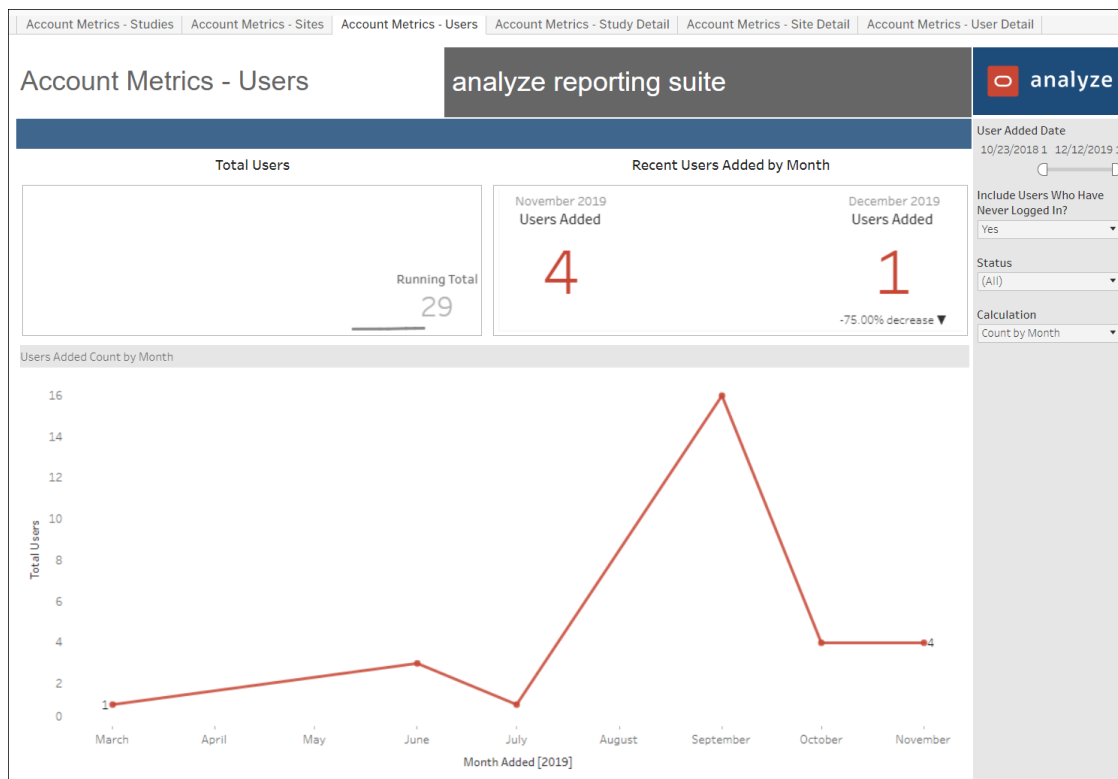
Account Metrics - Studies | Account Metrics - Sites | Account Metrics - Users | Account Metrics - Study Detail | Account Metrics - Site Detail | Account Metrics - User Detail

Account Metrics - Users

analyze reporting suite

analyze

Total Users

Running Total
29

Recent Users Added by Month

November 2019
Users Added
4

December 2019
Users Added
1
-75.00% decrease ▼

User Added Date
10/23/2018 1 12/12/2019 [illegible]

Include Users Who Have Never Logged In?
Yes

Status
(All)

Calculation
Count by Month

Users Added Count by Month

16
14
12
10
8
6
4
2
0

Total Users

1
4

March April May June July August September October November

Month Added [2019]